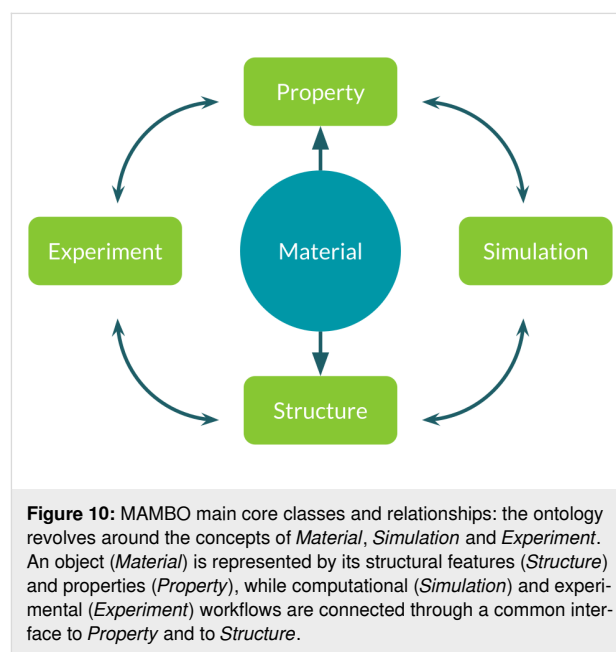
Property

Experiment

Material

Simulation

Structure

**Figure 10:** MAMBO main core classes and relationships: the ontology revolves around the concepts of *Material*, *Simulation* and *Experiment*. An object (*Material*) is represented by its structural features (*Structure*) and properties (*Property*), while computational (*Simulation*) and experimental (*Experiment*) workflows are connected through a common interface to *Property* and to *Structure*.